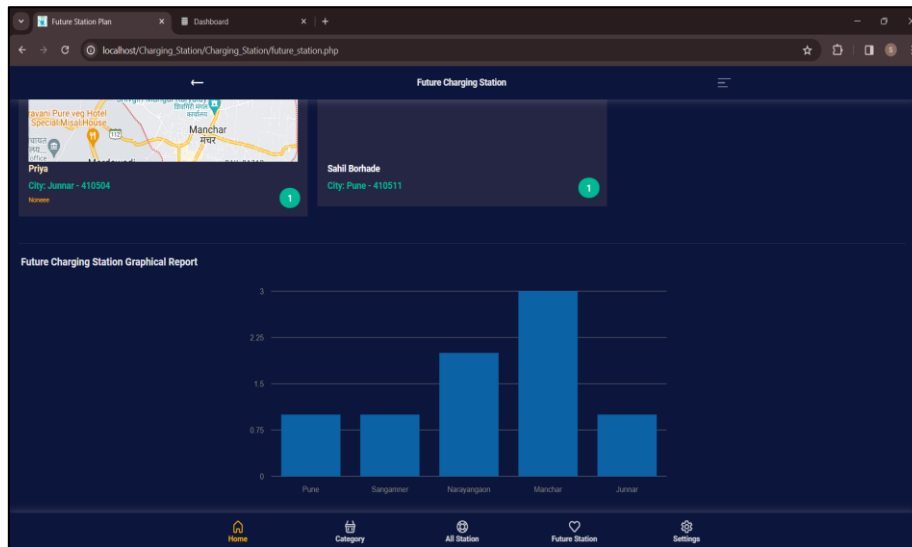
Future Station Plan ×
Dashboard ×
+
localhost/Charging_Station/Charging_Station/future_station.php
←
Future Charging Station
avani Pure veg Hotel Special Misal House
Manchar
मंचर
Priya
City: Junnar - 410504
Noneee
1
Sahil Borhade
City: Pune - 410511
1
Future Charging Station Graphical Report
3
2.25
1.5
0.75
0
Pune
Sangamner
Narayangaon
Manchar
Junnar
Home
Category
All Station
Future Station
Settings